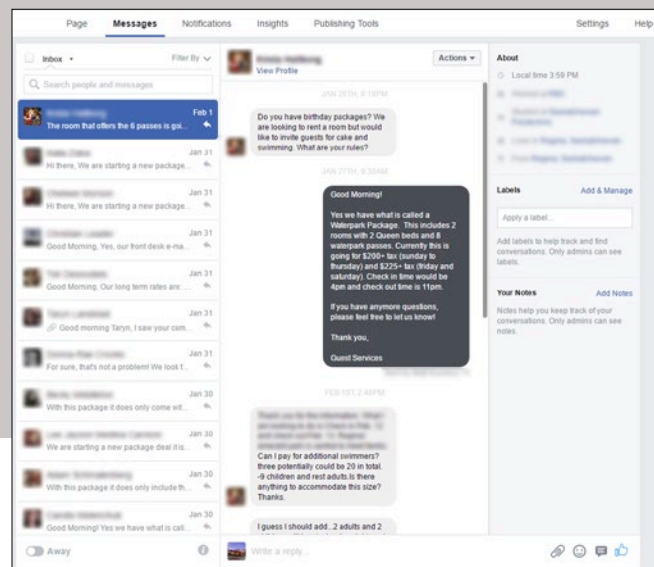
Page Messages Notifications Insights Publishing Tools Settings Help

Inbox Filter By

Search people and messages

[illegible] Feb 1
The room that offers the 6 passes is goi...

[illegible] Jan 31
Hi there, We are starting a new package...

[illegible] Jan 31
Hi there, We are starting a new package...

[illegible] Jan 31
Good Morning, Yes, our front desk e-ma...

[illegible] Jan 31
Good Morning, Our long term rates are...

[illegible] Jan 31
Good morning Taryn, I saw your com...

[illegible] Jan 31
For sure, that's not a problem! We look f...

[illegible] Jan 30
With this package it does only come wit...

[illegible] Jan 30
We are starting a new package deal it is...

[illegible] Jan 30
With this package it does only include th...

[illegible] Jan 30
Good Morning! Yes we have what is call...

Away

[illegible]
View Profile

Actions

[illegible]

Do you have birthday packages? We are looking to rent a room but would like to invite guests for cake and swimming. What are your rules?

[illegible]

Good Morning!

Yes we have what is called a Waterpark Package. This includes 2 rooms with 2 Queen beds and 8 waterpark passes. Currently this is going for $200+ tax (sunday to thursday) and $225+ tax (friday and saturday). Check in time would be 4pm and check out time is 11pm.

If you have anymore questions, please feel free to let us know!

Thank you,

Guest Services

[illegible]

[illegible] Can I pay for additional swimmers? three potentially could be 20 in total. -9 children and rest adults.Is there anything to accommodate this size? Thanks.

I guess I should add...2 adults and 2 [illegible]

Write a reply...

About

Local time 3:59 PM

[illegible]

Labels Add & Manage

Apply a label...

Add labels to help track and find conversations. Only admins can see labels.

Your Notes Add Notes

Notes help you keep track of your conversations. Only admins can see notes.